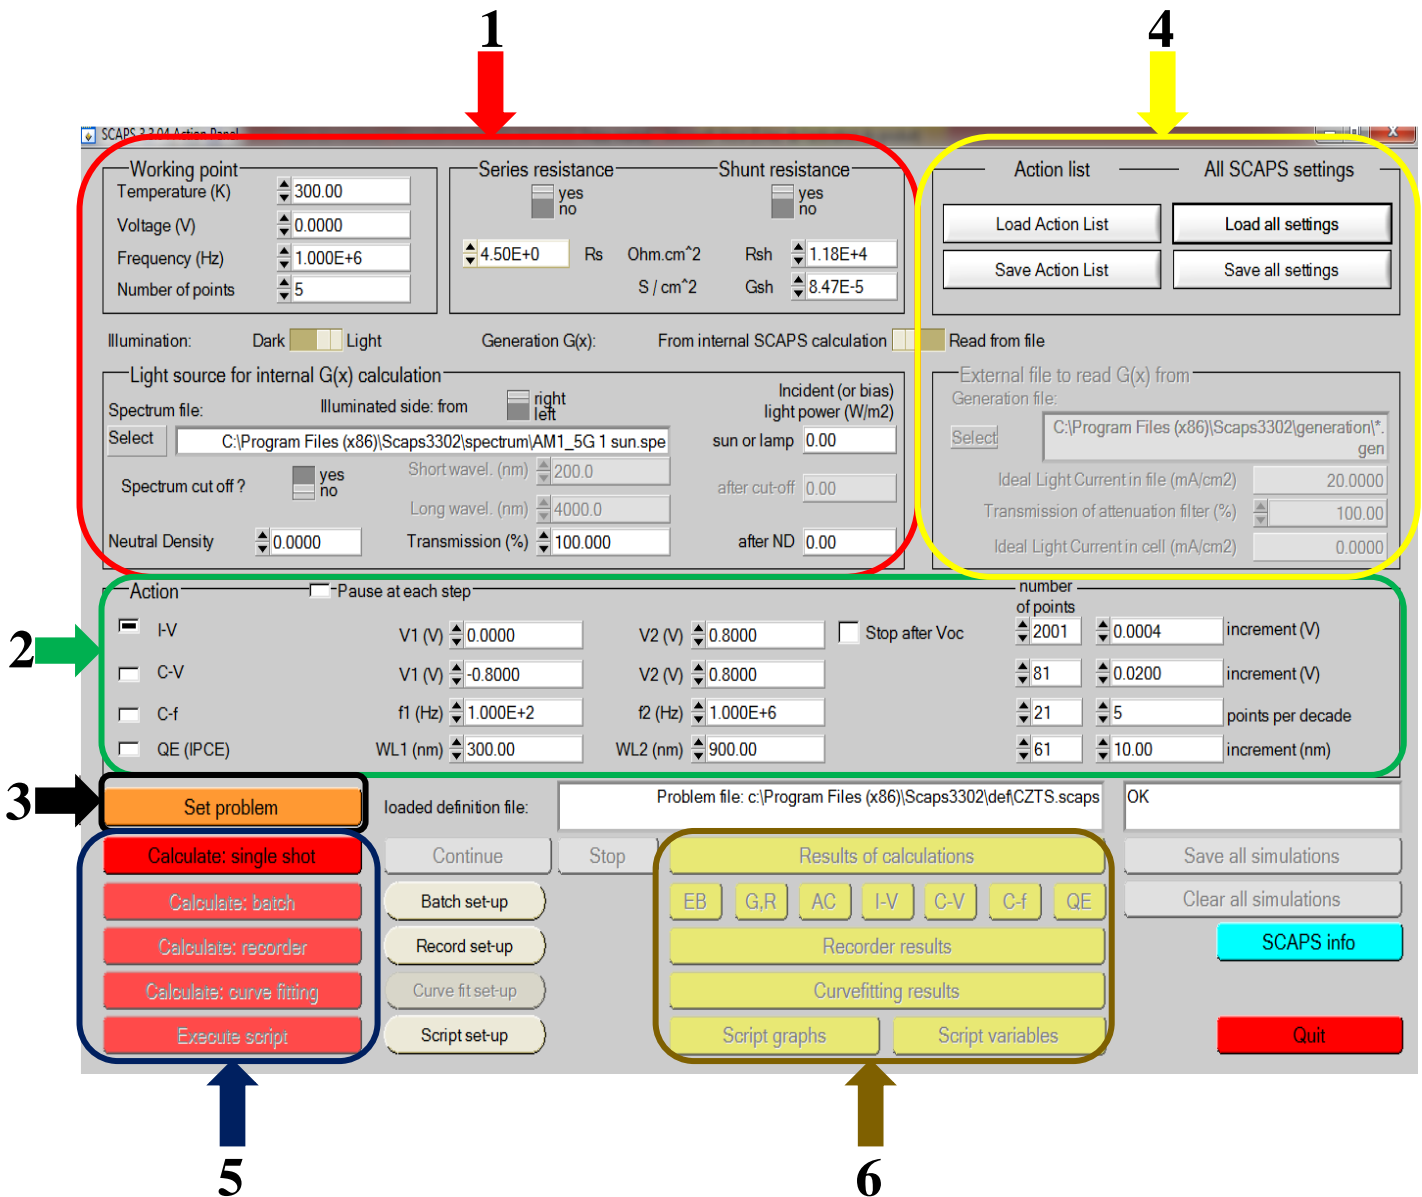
1

4

SCAPS 3.3.04 Action Panel

Working point
Temperature (K) 300.00
Voltage (V) 0.0000
Frequency (Hz) 1.000E+6
Number of points 5

Series resistance
yes
no
4.50E+0 Rs Ohm.cm^2
S / cm^2

Shunt resistance
yes
no
Rsh 1.18E+4
Gsh 8.47E-5

Action list
All SCAPS settings
Load Action List
Load all settings
Save Action List
Save all settings

Illumination: Dark Light
Generation G(x): From internal SCAPS calculation Read from file

Light source for internal G(x) calculation
Spectrum file: Illuminated side: from right left
Incident (or bias) light power (W/m2)
Select C:\Program Files (x86)\Scaps3302\spectrum\AM1_5G 1 sun.spe
sun or lamp 0.00
Spectrum cut off ? yes no
Short wavel. (nm) 200.0
after cut-off 0.00
Long wavel. (nm) 4000.0
Neutral Density 0.0000 Transmission (%) 100.000 after ND 0.00

External file to read G(x) from
Generation file:
Select C:\Program Files (x86)\Scaps3302\generation\*.gen
Ideal Light Current in file (mA/cm2) 20.0000
Transmission of attenuation filter (%) 100.00
Ideal Light Current in cell (mA/cm2) 0.0000

2

Action
Pause at each step
number of points
I-V V1 (V) 0.0000 V2 (V) 0.8000 Stop after Voc 2001 0.0004 increment (V)
C-V V1 (V) -0.8000 V2 (V) 0.8000 81 0.0200 increment (V)
C-f f1 (Hz) 1.000E+2 f2 (Hz) 1.000E+6 21 5 points per decade
QE (IPCE) WL1 (nm) 300.00 WL2 (nm) 900.00 61 10.00 increment (nm)

3

Set problem
loaded definition file:
Problem file: c:\Program Files (x86)\Scaps3302\def\CZTS.scaps
OK

Calculate: single shot
Continue
Stop
Results of calculations
Save all simulations
Calculate: batch
Batch set-up
EB G,R AC I-V C-V C-f QE
Clear all simulations
Calculate: recorder
Record set-up
Recorder results
SCAPS info
Calculate: curve fitting
Curve fit set-up
Curvefitting results
Execute script
Script set-up
Script graphs
Script variables
Quit

5

6